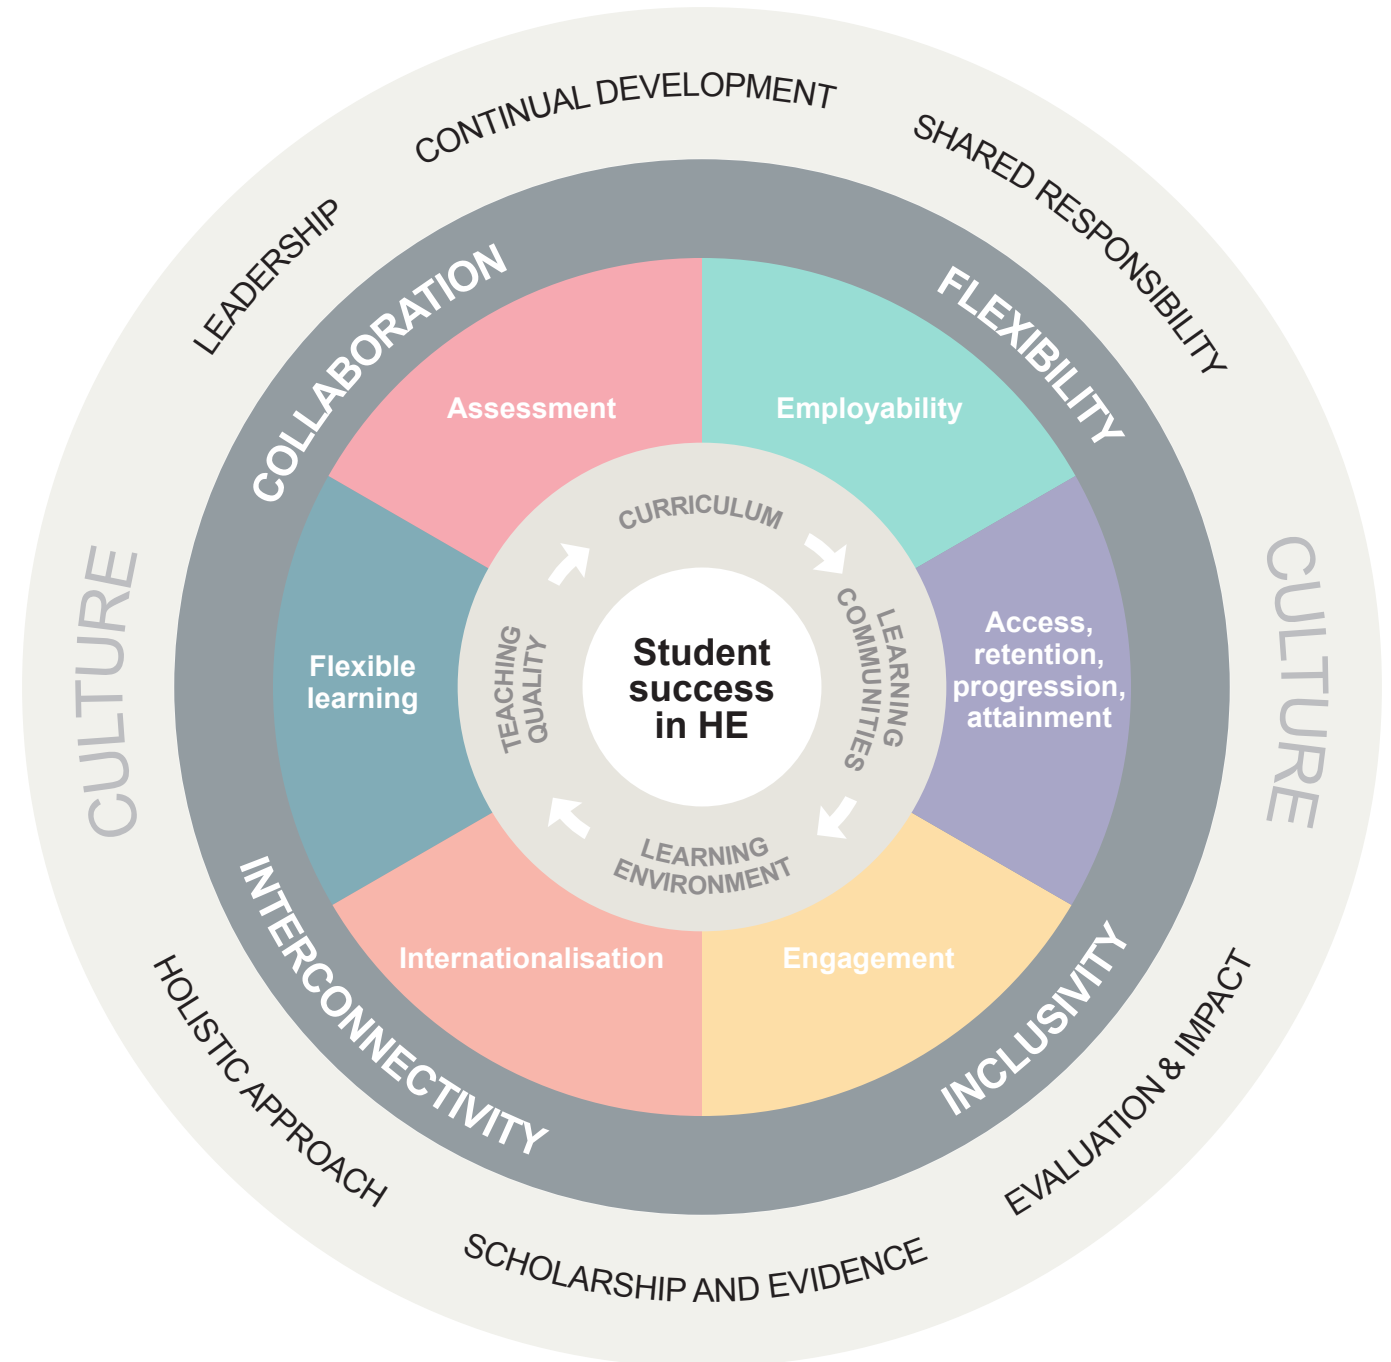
CONTINUAL DEVELOPMENT
SHARED RESPONSIBILITY
LEADERSHIP
COLLABORATION
FLEXIBILITY
Assessment
Employability
CULTURE
CULTURE
CURRICULUM
LEARNING COMMUNITIES
TEACHING QUALITY
Flexible learning
Student success in HE
Access, retention, progression, attainment
LEARNING ENVIRONMENT
INTERCONNECTIVITY
INCLUSIVITY
Internationalisation
Engagement
HOLISTIC APPROACH
EVALUATION & IMPACT
SCHOLARSHIP AND EVIDENCE